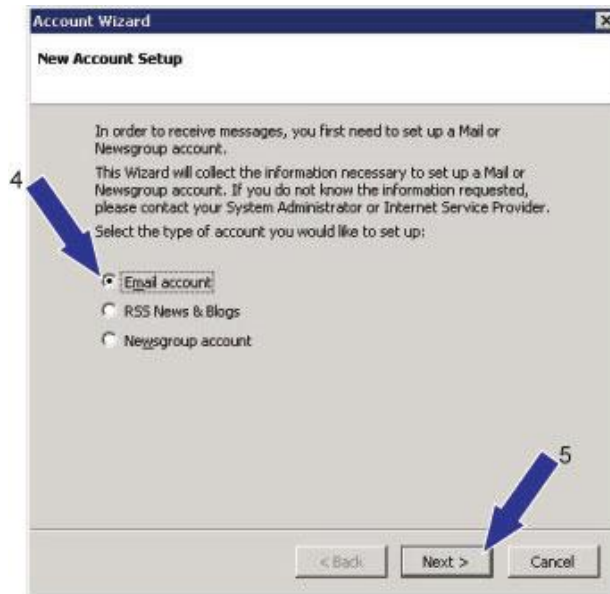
Account Wizard

New Account Setup

In order to receive messages, you first need to set up a Mail or Newsgroup account.

This Wizard will collect the information necessary to set up a Mail or Newsgroup account. If you do not know the information requested, please contact your System Administrator or Internet Service Provider.

Select the type of account you would like to set up:

4

Email account

RSS News & Blogs

Newsgroup account

5

< Back

Next >

Cancel